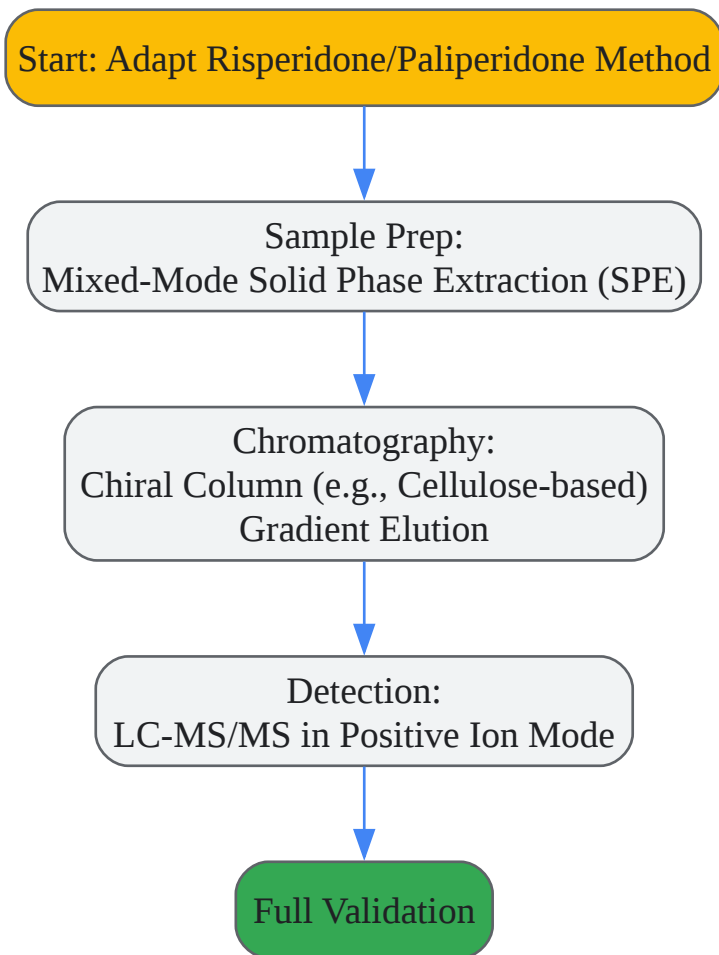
Start: Adapt Risperidone/Paliperidone Method

Sample Prep:
Mixed-Mode Solid Phase Extraction (SPE)

Chromatography:
Chiral Column (e.g., Cellulose-based)
Gradient Elution

Detection:
LC-MS/MS in Positive Ion Mode

Full Validation